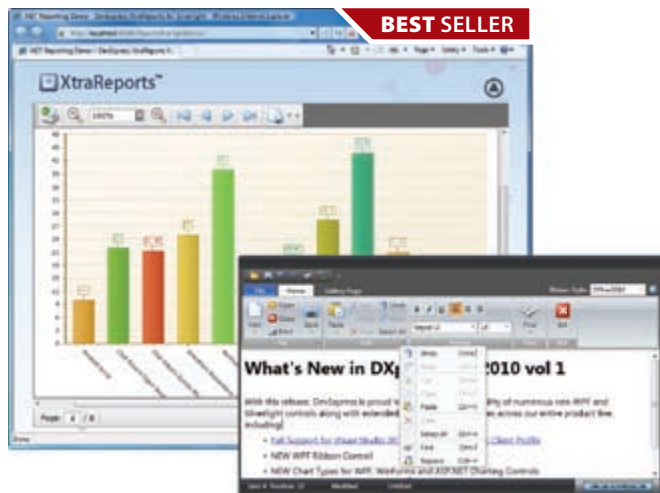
BEST SELLER

.NET Reporting Demo - DevExpress XtraReports for Silverlight - Windows Internet Explorer

.NET Reporting Demo - DevExpress XtraReports fo...

XtraReports™

100%

Page: 1 / 8

What's New in DX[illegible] 2010 vol 1

With this release, DevExpress is proud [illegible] of numerous new WPF and Silverlight controls along with extended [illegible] across our entire product line, including:

Full Support for Visual Studio 20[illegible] Client Profile

NEW WPF Ribbon Control

NEW Chart Types for WPF, WinForms and ASP.NET Charting Controls

File

Home

Open

Close

Print

Save

Paste

Undo

Redo

Cut

Copy

Paste

Select All

Find

Replace

Find

Exit

Modified